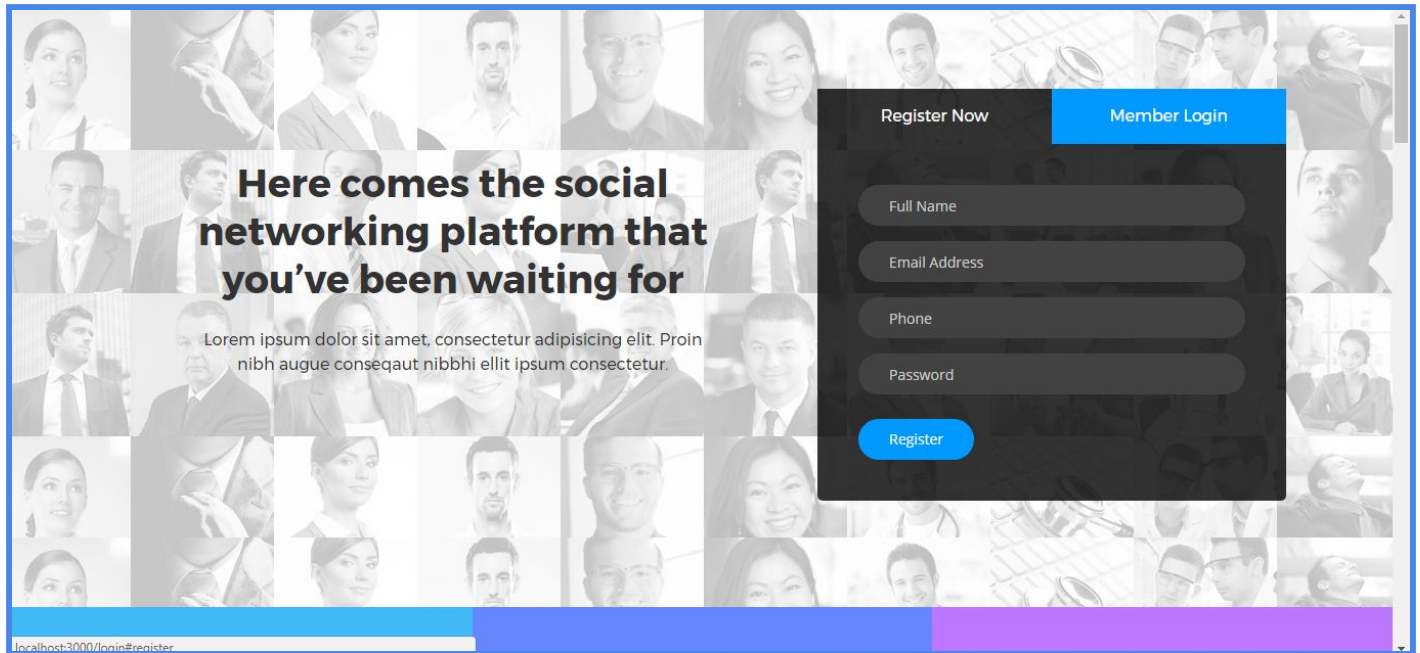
Here comes the social networking platform that you've been waiting for

Lorem ipsum dolor sit amet, consectetur adipisicing elit. Proin nibh augue conseqaut nibbhi ellit ipsum consectetur.

Register Now

Member Login

Full Name

Email Address

Phone

Password

Register

localhost:3000/login#register